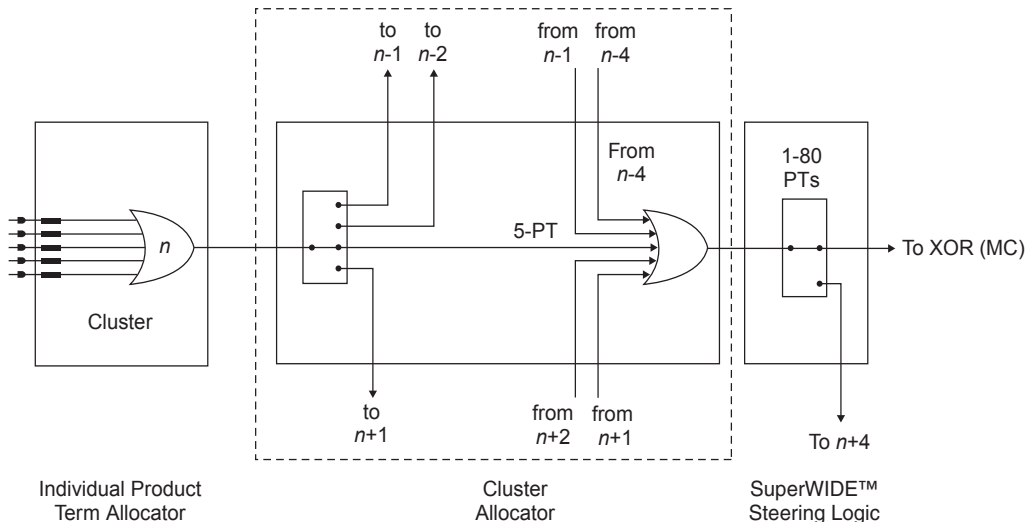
to $n$-1
to $n$-2
from $n$-1
from $n$-4
From $n$-4
1-80 PTs
$n$
5-PT
To XOR (MC)
Cluster
to $n$+1
from $n$+2
from $n$+1
To $n$+4

Individual Product Term Allocator

Cluster Allocator

SuperWIDE™ Steering Logic